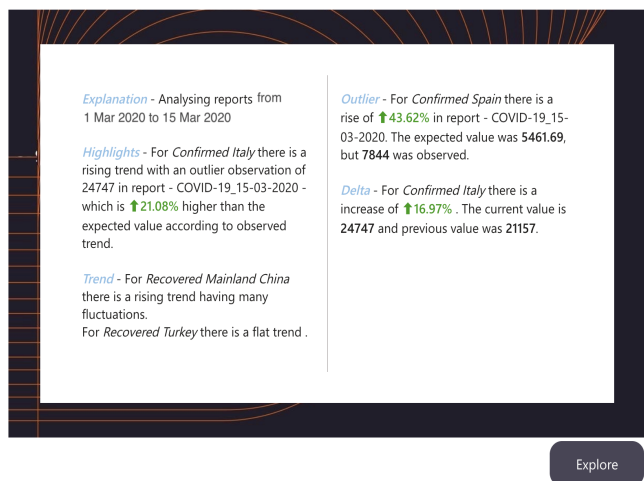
*Explanation* - Analysing reports from 1 Mar 2020 to 15 Mar 2020

*Highlights* - For *Confirmed Italy* there is a rising trend with an outlier observation of 24747 in report - COVID-19_15-03-2020 - which is ↑21.08% higher than the expected value according to observed trend.

*Trend* - For *Recovered Mainland China* there is a rising trend having many fluctuations.
For *Recovered Turkey* there is a flat trend .

*Outlier* - For *Confirmed Spain* there is a rise of ↑43.62% in report - COVID-19_15-03-2020. The expected value was **5461.69**, but **7844** was observed.

*Delta* - For *Confirmed Italy* there is a increase of ↑16.97% . The current value is **24747** and previous value was **21157**.

Explore